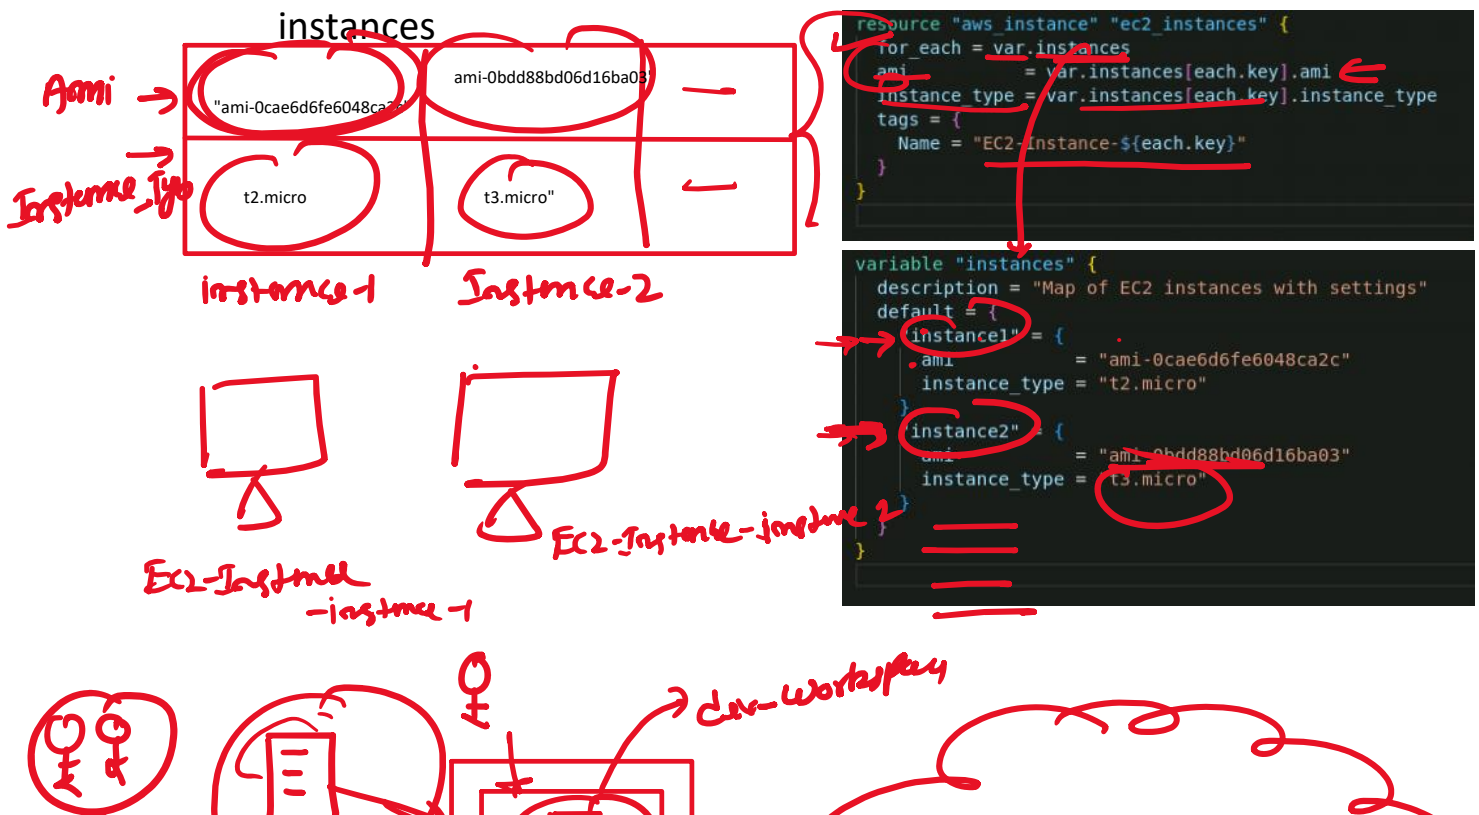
instances

Ami

Instance_Type

"ami-0cae6d6fe6048ca2c"

ami-0bdd88bd06d16ba03

t2.micro

t3.micro"

instance-1

Instance-2

EC2-Instance -instance-1

EC2-Instance-instance 2

resource "aws_instance" "ec2_instances" {
  for_each = var.instances
  ami           = var.instances[each.key].ami
  instance_type = var.instances[each.key].instance_type
  tags = {
    Name = "EC2-Instance-${each.key}"
  }
}

variable "instances" {
  description = "Map of EC2 instances with settings"
  default = {
    "instance1" = {
      ami           = "ami-0cae6d6fe6048ca2c"
      instance_type = "t2.micro"
    }
    "instance2" = {
      ami           = "ami-0bdd88bd06d16ba03"
      instance_type = "t3.micro"
    }
  }
}

dev-Workspace